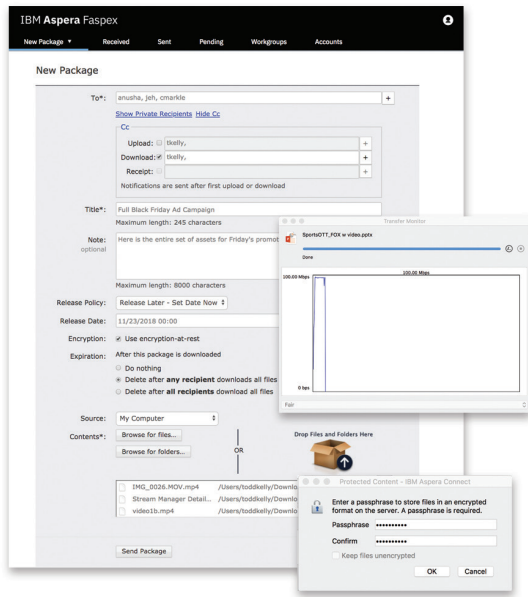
IBM Aspera Faspex

New Package ▾ Received Sent Pending Workgroups Accounts

New Package

To*: anusha, jeh, cmarkle +

Show Private Recipients Hide Cc

Cc

Upload: tkelly, +

Download: tkelly, +

Receipt: +

Notifications are sent after first upload or download

Title*: Full Black Friday Ad Campaign

Maximum length: 245 characters

Note: optional

Here is the entire set of assets for Friday's promot

Maximum length: 8000 characters

Release Policy: Release Later - Set Date Now

Release Date: 11/23/2018 00:00

Encryption: Use encryption-at-rest

Expiration: After this package is downloaded

Do nothing

Delete after **any recipient** downloads all files

Delete after **all recipients** download all files

Source: My Computer

Contents*: Browse for files...

Browse for folders...

OR

Drop Files and Folders Here

IMG_0026.MOV.mp4 /Users/toddkelly/Downlo

Stream Manager Detail... /Users/toddkelly/Downlo

video1b.mp4 /Users/toddkelly/Downlo

Send Package

Transfer Monitor

SportsOTT_FOX w video.pptx

Done

100.00 Mbps

100.00 Mbps

0 bps

Fair

Protected Content - IBM Aspera Connect

Enter a passphrase to store files in an encrypted format on the server. A passphrase is required.

Passphrase ••••••••••

Confirm ••••••••••

Keep files unencrypted

OK Cancel